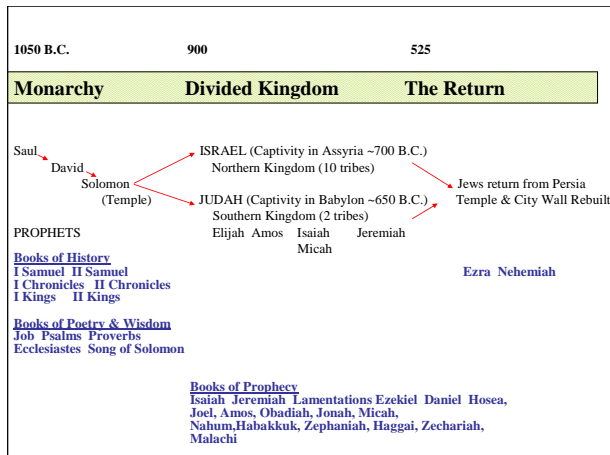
1050 B.C.

900

525

Monarchy

Divided Kingdom

The Return

Saul
David
Solomon
(Temple)

ISRAEL (Captivity in Assyria ~700 B.C.)
Northern Kingdom (10 tribes)

JUDAH (Captivity in Babylon ~650 B.C.)
Southern Kingdom (2 tribes)

Jews return from Persia
Temple & City Wall Rebuilt

PROPHETS

Elijah Amos Isaiah Jeremiah
Micah

Books of History
I Samuel II Samuel
I Chronicles II Chronicles
I Kings II Kings

Ezra Nehemiah

Books of Poetry & Wisdom
Job Psalms Proverbs
Ecclesiastes Song of Solomon

Books of Prophecy
Isaiah Jeremiah Lamentations Ezekiel Daniel Hosea, Joel, Amos, Obadiah, Jonah, Micah, Nahum,Habakkuk, Zephaniah, Haggai, Zechariah, Malachi